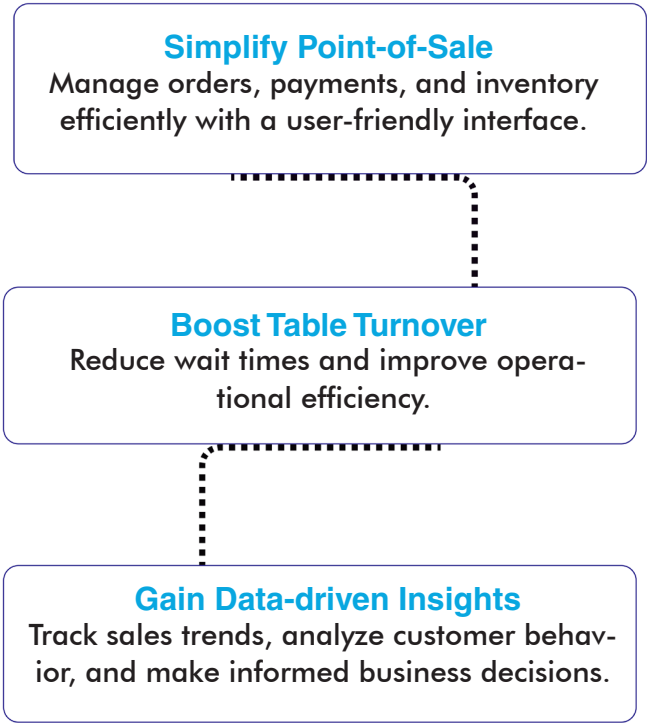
Simplify Point-of-Sale
Manage orders, payments, and inventory efficiently with a user-friendly interface.

Boost Table Turnover
Reduce wait times and improve operational efficiency.

Gain Data-driven Insights
Track sales trends, analyze customer behavior, and make informed business decisions.